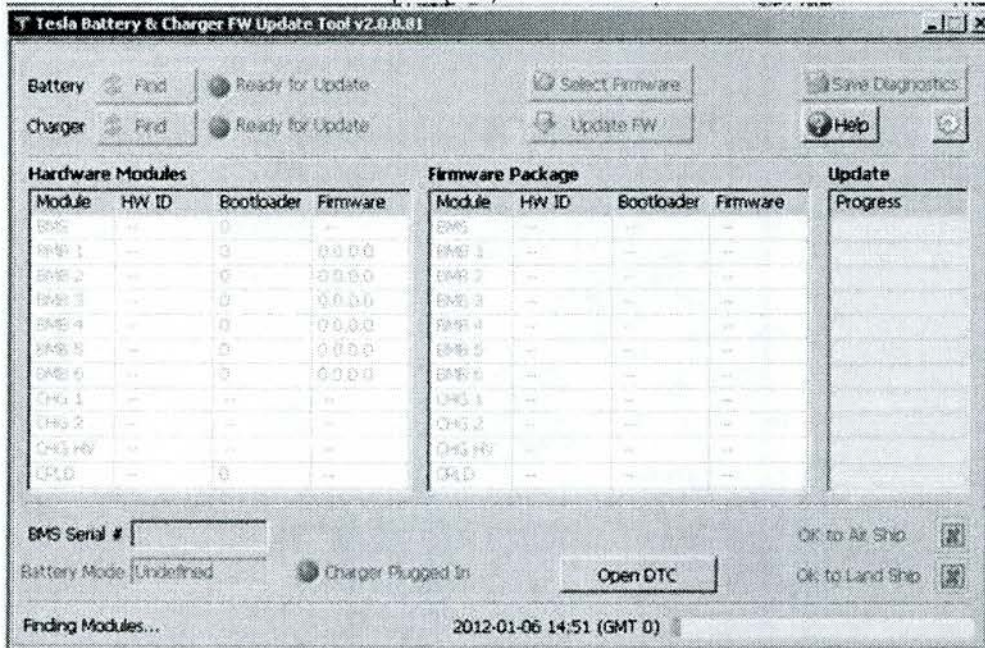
Tesla Battery & Charger FW Update Tool v2.0.8.81

Battery Find Ready for Update
Charger Find Ready for Update

Select Firmware
Update FW

Save Diagnostics
Help

Hardware Modules

| Module | HW ID | Bootloader | Firmware |
|---|---|---|---|
| BMS | -- | 0 | -- |
| BMB 1 | -- | 0 | 0.0.0.0 |
| BMB 2 | -- | 0 | 0.0.0.0 |
| BMB 3 | -- | 0 | 0.0.0.0 |
| BMB 4 | -- | 0 | 0.0.0.0 |
| BMB 5 | -- | 0 | 0.0.0.0 |
| BMB 6 | -- | 0 | 0.0.0.0 |
| CHG 1 | -- | -- | -- |
| CHG 2 | -- | -- | -- |
| CHG HV | -- | -- | -- |
| CPLD | -- | 0 | -- |

Firmware Package

| Module | HW ID | Bootloader | Firmware |
|---|---|---|---|
| BMS | -- | -- | -- |
| BMB 1 | -- | -- | -- |
| BMB 2 | -- | -- | -- |
| BMB 3 | -- | -- | -- |
| BMB 4 | -- | -- | -- |
| BMB 5 | -- | -- | -- |
| BMB 6 | -- | -- | -- |
| CHG 1 | -- | -- | -- |
| CHG 2 | -- | -- | -- |
| CHG HV | -- | -- | -- |
| CPLD | -- | -- | -- |

Update

| Progress |
|---|

BMS Serial #
Battery Mode Undefined
Charger Plugged In
Open DTC
Ok to Air Ship
Ok to Land Ship

Finding Modules...
2012-01-06 14:51 (GMT 0)